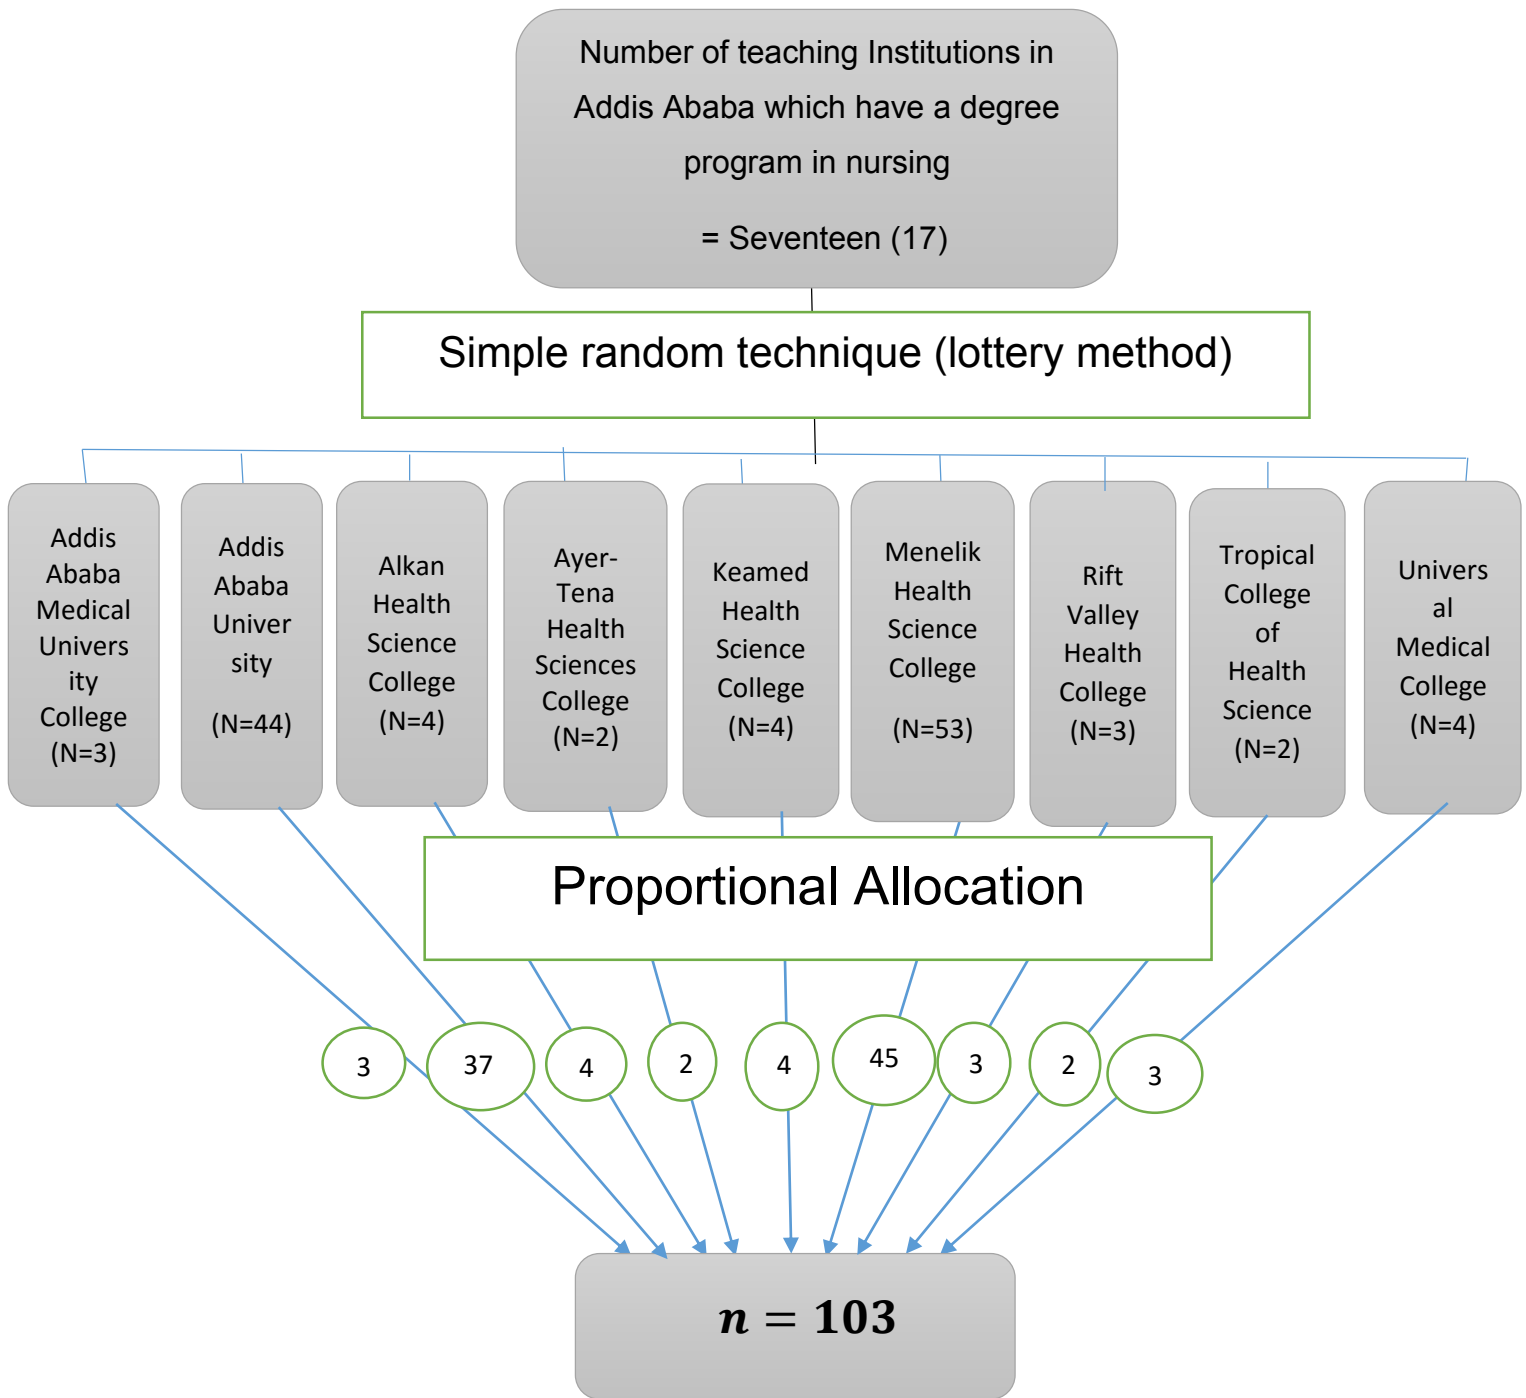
Number of teaching Institutions in Addis Ababa which have a degree program in nursing

= Seventeen (17)

Simple random technique (lottery method)

Addis Ababa Medical University College (N=3)

Addis Ababa University (N=44)

Alkan Health Science College (N=4)

Ayer-Tena Health Sciences College (N=2)

Keamed Health Science College (N=4)

Menelik Health Science College (N=53)

Rift Valley Health College (N=3)

Tropical College of Health Science (N=2)

Universal Medical College (N=4)

Proportional Allocation

3

37

4

2

4

45

3

2

3

$n = 103$